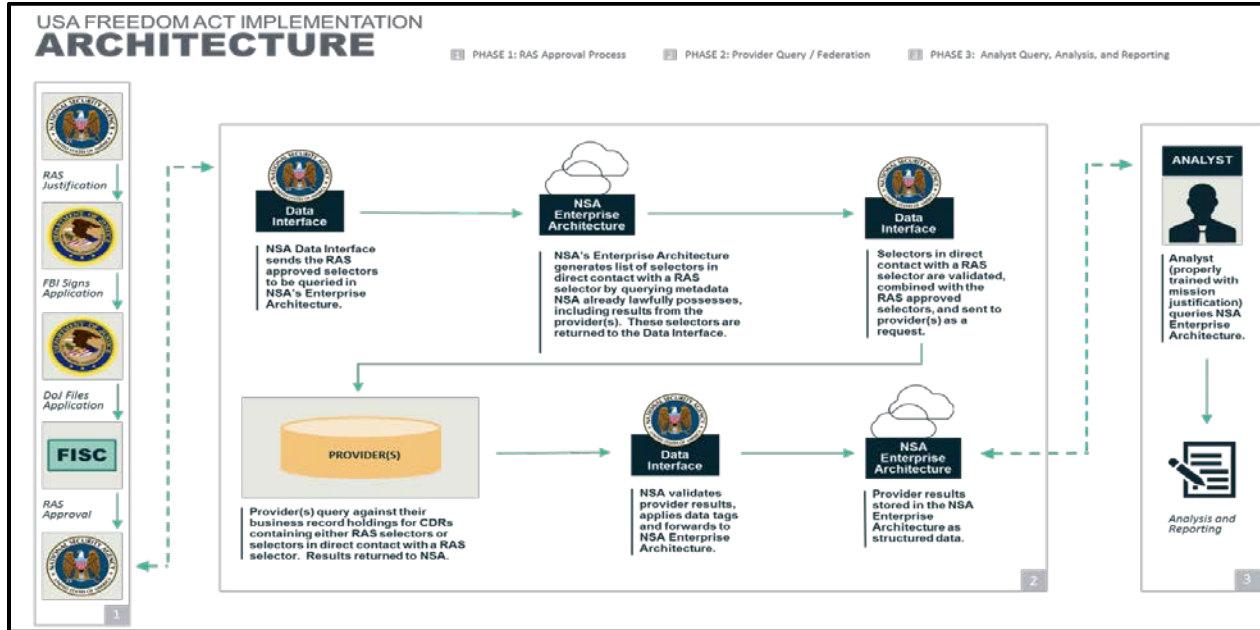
USA FREEDOM ACT IMPLEMENTATION
ARCHITECTURE

1 PHASE 1: RAS Approval Process
2 PHASE 2: Provider Query / Federation
3 PHASE 3: Analyst Query, Analysis, and Reporting

RAS Justification

FBI Signs Application

DoJ Files Application

FISC

RAS Approval

1

Data Interface

NSA Data Interface sends the RAS approved selectors to be queried in NSA's Enterprise Architecture.

NSA Enterprise Architecture

NSA's Enterprise Architecture generates list of selectors in direct contact with a RAS selector by querying metadata NSA already lawfully possesses, including results from the provider(s). These selectors are returned to the Data Interface.

Data Interface

Selectors in direct contact with a RAS selector are validated, combined with the RAS approved selectors, and sent to provider(s) as a request.

PROVIDER(S)

Provider(s) query against their business record holdings for CDRs containing either RAS selectors or selectors in direct contact with a RAS selector. Results returned to NSA.

Data Interface

NSA validates provider results, applies data tags and forwards to NSA Enterprise Architecture.

NSA Enterprise Architecture

Provider results stored in the NSA Enterprise Architecture as structured data.

2

ANALYST

Analyst (properly trained with mission justification) queries NSA Enterprise Architecture.

Analysis and Reporting

3